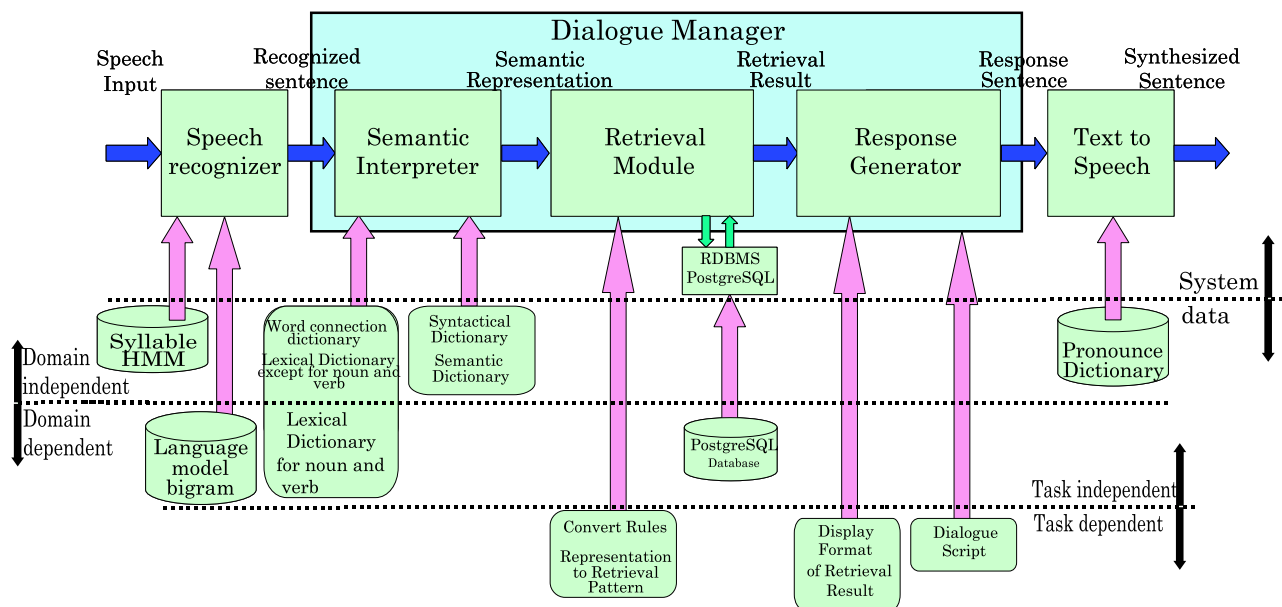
Dialogue Manager

Speech Input

Recognized sentence

Semantic Representation

Retrieval Result

Response Sentence

Synthesized Sentence

Speech recognizer

Semantic Interpreter

Retrieval Module

Response Generator

Text to Speech

RDBMS PostgreSQL

System data

Syllable HMM

Word connection dictionary

Lexical Dictionary except for noun and verb

Syntactical Dictionary

Semantic Dictionary

Pronounce Dictionary

Domain independent

Domain dependent

Language model bigram

Lexical Dictionary for noun and verb

PostgreSQL Database

Task independent

Task dependent

Convert Rules

Representation to Retrieval Pattern

Display Format of Retrieval Result

Dialogue Script